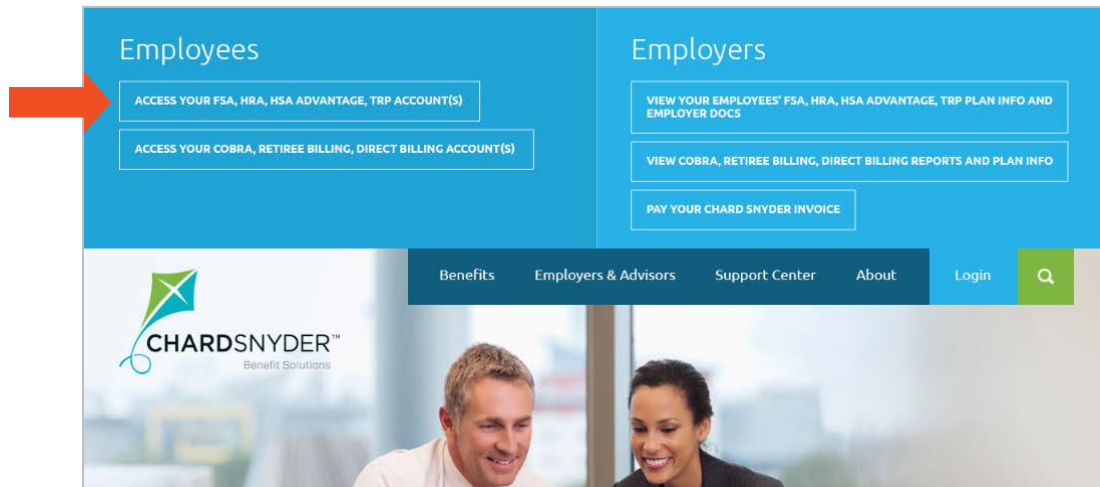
Employees

ACCESS YOUR FSA, HRA, HSA ADVANTAGE, TRP ACCOUNT(S)

ACCESS YOUR COBRA, RETIREE BILLING, DIRECT BILLING ACCOUNT(S)

Employers

VIEW YOUR EMPLOYEES' FSA, HRA, HSA ADVANTAGE, TRP PLAN INFO AND EMPLOYER DOCS

VIEW COBRA, RETIREE BILLING, DIRECT BILLING REPORTS AND PLAN INFO

PAY YOUR CHARD SNYDER INVOICE

Benefits Employers & Advisors Support Center About Login

CHARDSNYDER™
Benefit Solutions